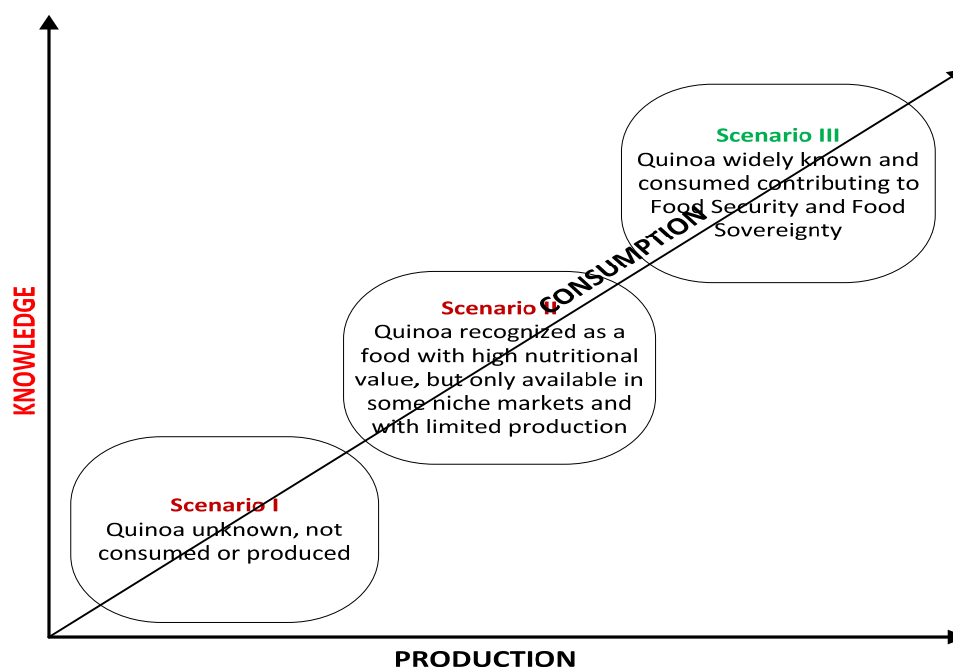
KNOWLEDGE

Scenario III
Quinoa widely known and consumed contributing to Food Security and Food Sovereignty

CONSUMPTION

Scenario II
Quinoa recognized as a food with high nutritional value, but only available in some niche markets and with limited production

Scenario I
Quinoa unknown, not consumed or produced

PRODUCTION